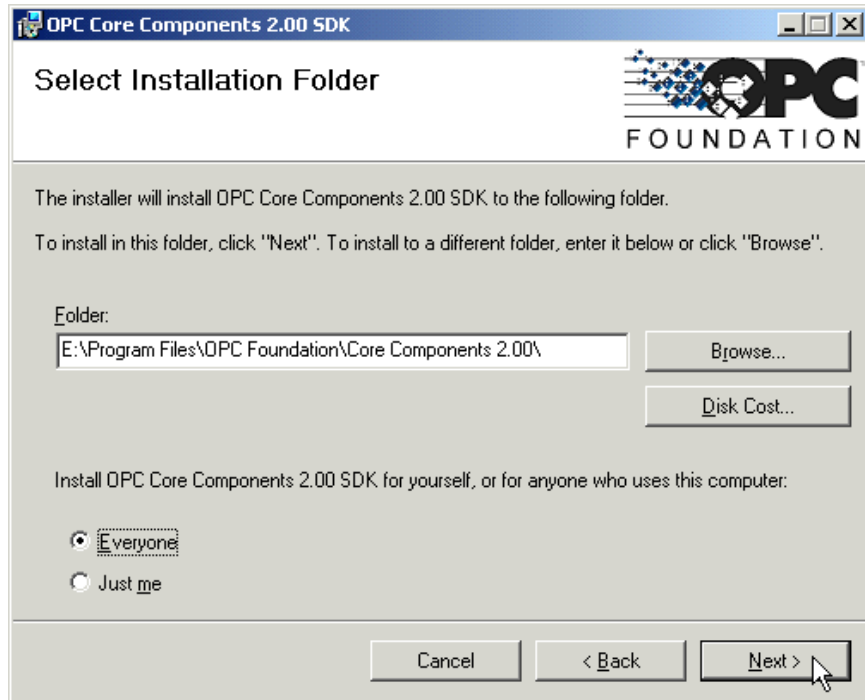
OPC Core Components 2.00 SDK

Select Installation Folder

OPC FOUNDATION

The installer will install OPC Core Components 2.00 SDK to the following folder.

To install in this folder, click "Next". To install to a different folder, enter it below or click "Browse".

Folder:

E:\Program Files\OPC Foundation\Core Components 2.00\

Browse...

Disk Cost...

Install OPC Core Components 2.00 SDK for yourself, or for anyone who uses this computer:

Everyone

Just me

Cancel

< Back

Next >